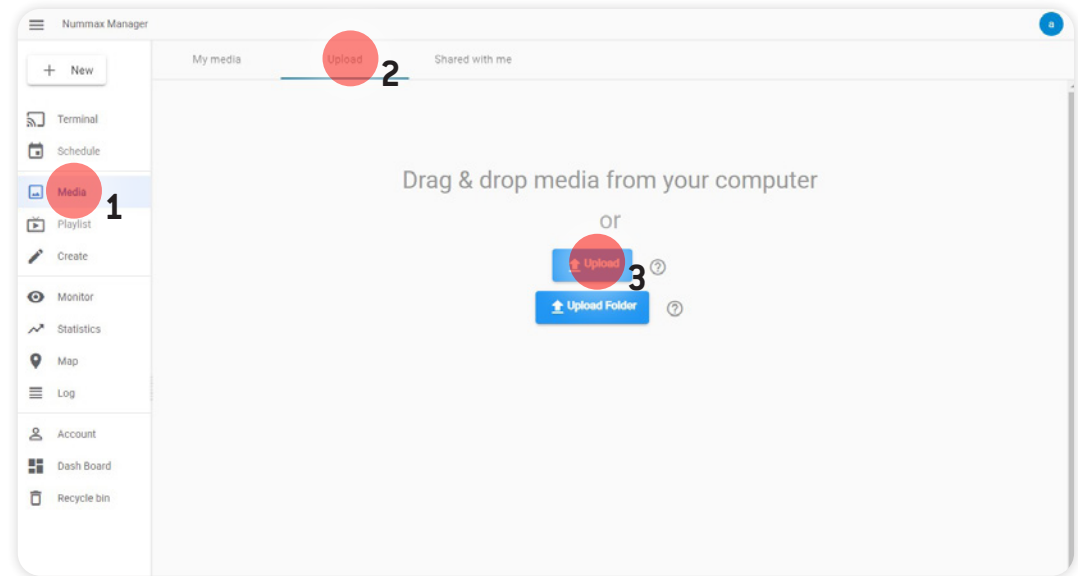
Nummax Manager

a

New

Terminal

Schedule

Media

1

Playlist

Create

Monitor

Statistics

Map

Log

Account

Dash Board

Recycle bin

My media

Upload

2

Shared with me

Drag & drop media from your computer

or

Upload

3

Upload Folder